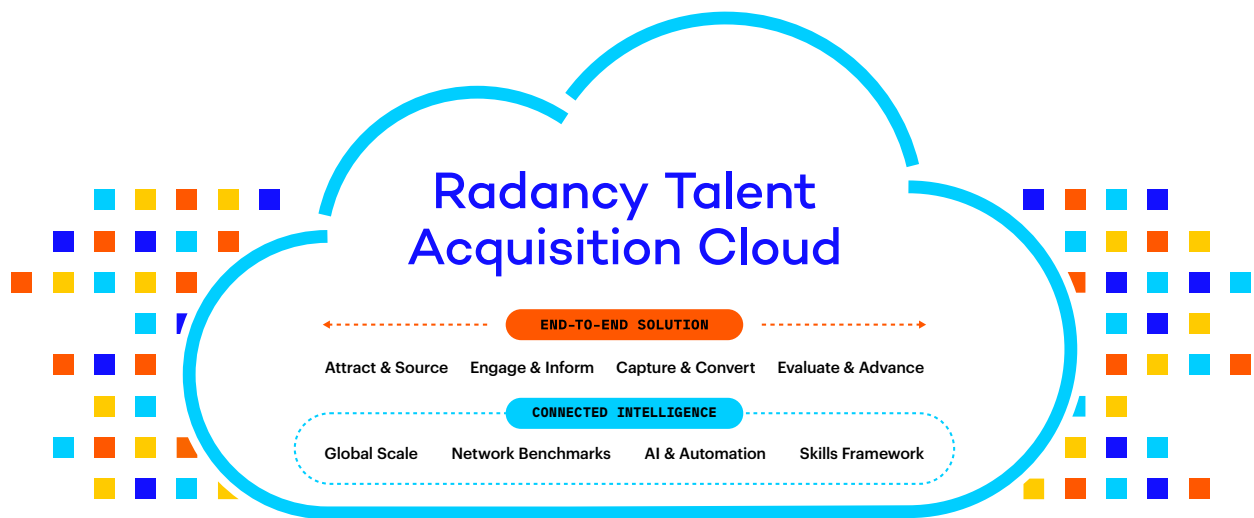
Radancy Talent Acquisition Cloud

END-TO-END SOLUTION

Attract & Source Engage & Inform Capture & Convert Evaluate & Advance

CONNECTED INTELLIGENCE

Global Scale Network Benchmarks AI & Automation Skills Framework